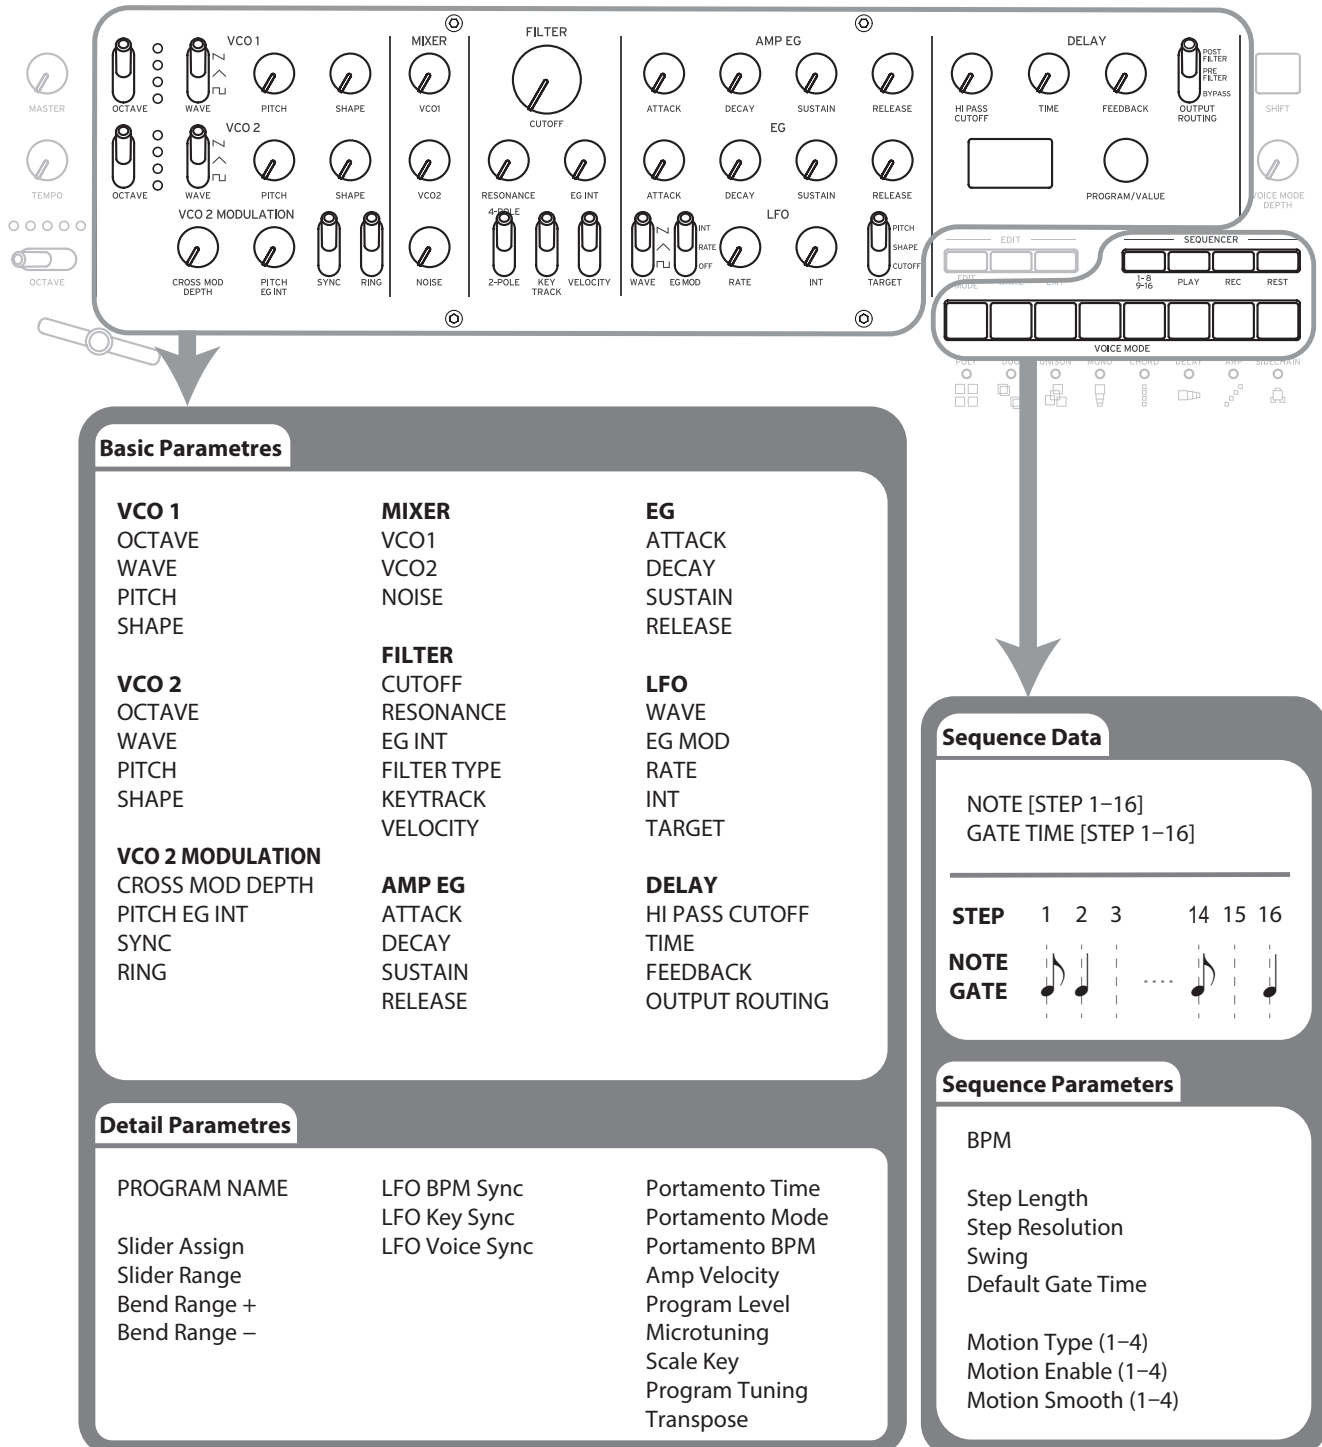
MASTER
TEMPO
OCTAVE

VCO 1
OCTAVE WAVE PITCH SHAPE
VCO 2
OCTAVE WAVE PITCH SHAPE
VCO 2 MODULATION
CROSS MOD DEPTH
PITCH EG INT
SYNC
RING

MIXER
VCO1
VCO2
NOISE

FILTER
CUTOFF
RESONANCE
EG INT
4-POLE
2-POLE
KEY TRACK
VELOCITY

AMP EG
ATTACK DECAY SUSTAIN RELEASE
EG
ATTACK DECAY SUSTAIN RELEASE
LFO
INT
RATE
OFF
WAVE
EG MOD
RATE
INT
PITCH
SHAPE
CUTOFF
TARGET

DELAY
HI PASS CUTOFF
TIME
FEEDBACK
POST FILTER
PRE FILTER
BYPASS
OUTPUT ROUTING
PROGRAM/VALUE

SHIFT
VOICE MODE DEPTH

EDIT
EDIT MODE
WRITE
EXIT
SEQUENCER
1-8 9-16
PLAY
REC
REST
VOICE MODE
POLY
DUO
UNISON
MONO
CHORD
DELAY
ARP
SIDECHAIN

Basic Parametres

VCO 1
OCTAVE
WAVE
PITCH
SHAPE

VCO 2
OCTAVE
WAVE
PITCH
SHAPE

VCO 2 MODULATION
CROSS MOD DEPTH
PITCH EG INT
SYNC
RING

MIXER
VCO1
VCO2
NOISE

FILTER
CUTOFF
RESONANCE
EG INT
FILTER TYPE
KEYTRACK
VELOCITY

AMP EG
ATTACK
DECAY
SUSTAIN
RELEASE

EG
ATTACK
DECAY
SUSTAIN
RELEASE

LFO
WAVE
EG MOD
RATE
INT
TARGET

DELAY
HI PASS CUTOFF
TIME
FEEDBACK
OUTPUT ROUTING

Detail Parametres

PROGRAM NAME

Slider Assign
Slider Range
Bend Range +
Bend Range –

LFO BPM Sync
LFO Key Sync
LFO Voice Sync

Portamento Time
Portamento Mode
Portamento BPM
Amp Velocity
Program Level
Microtuning
Scale Key
Program Tuning
Transpose

Sequence Data

NOTE [STEP 1–16]
GATE TIME [STEP 1–16]

STEP 1 2 3 14 15 16
NOTE
GATE
....

Sequence Parameters

BPM

Step Length
Step Resolution
Swing
Default Gate Time

Motion Type (1–4)
Motion Enable (1–4)
Motion Smooth (1–4)